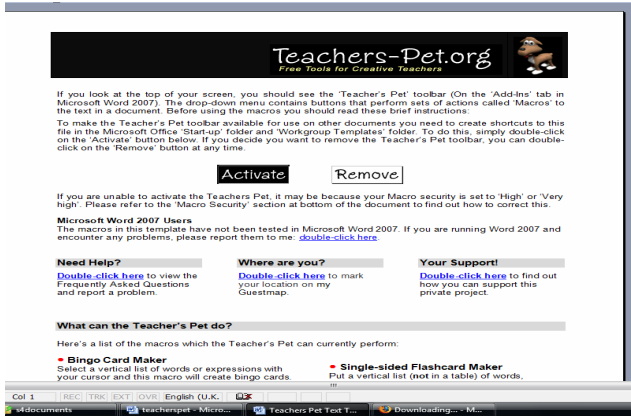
Teachers-Pet.org
Free Tools for Creative Teachers

If you look at the top of your screen, you should see the 'Teacher's Pet' toolbar (On the 'Add-Ins' tab in Microsoft Word 2007). The drop-down menu contains buttons that perform sets of actions called 'Macros' to the text in a document. Before using the macros you should read these brief instructions:

To make the Teacher's Pet toolbar available for use on other documents you need to create shortcuts to this file in the Microsoft Office 'Start-up' folder and 'Workgroup Templates' folder. To do this, simply double-click on the 'Activate' button below. If you decide you want to remove the Teacher's Pet toolbar, you can double-click on the 'Remove' button at any time.

Activate

Remove

If you are unable to activate the Teachers Pet, it may be because your Macro security is set to 'High' or 'Very high'. Please refer to the 'Macro Security' section at bottom of the document to find out how to correct this.

Microsoft Word 2007 Users
The macros in this template have not been tested in Microsoft Word 2007. If you are running Word 2007 and encounter any problems, please report them to me: double-click here.

Need Help?
Double-click here to view the Frequently Asked Questions and report a problem.

Where are you?
Double-click here to mark your location on my Guestmap.

Your Support!
Double-click here to find out how you can support this private project.

What can the Teacher's Pet do?

Here's a list of the macros which the Teacher's Pet can currently perform:

Bingo Card Maker
Select a vertical list of words or expressions with your cursor and this macro will create bingo cards.

Single-sided Flashcard Maker
Put a vertical list (not in a table) of words,

Col 1 REC TRK EXT OVR English (U.K.

s4documents teacherspet - Micro... Teachers Pet Text T... Downloading... - M...